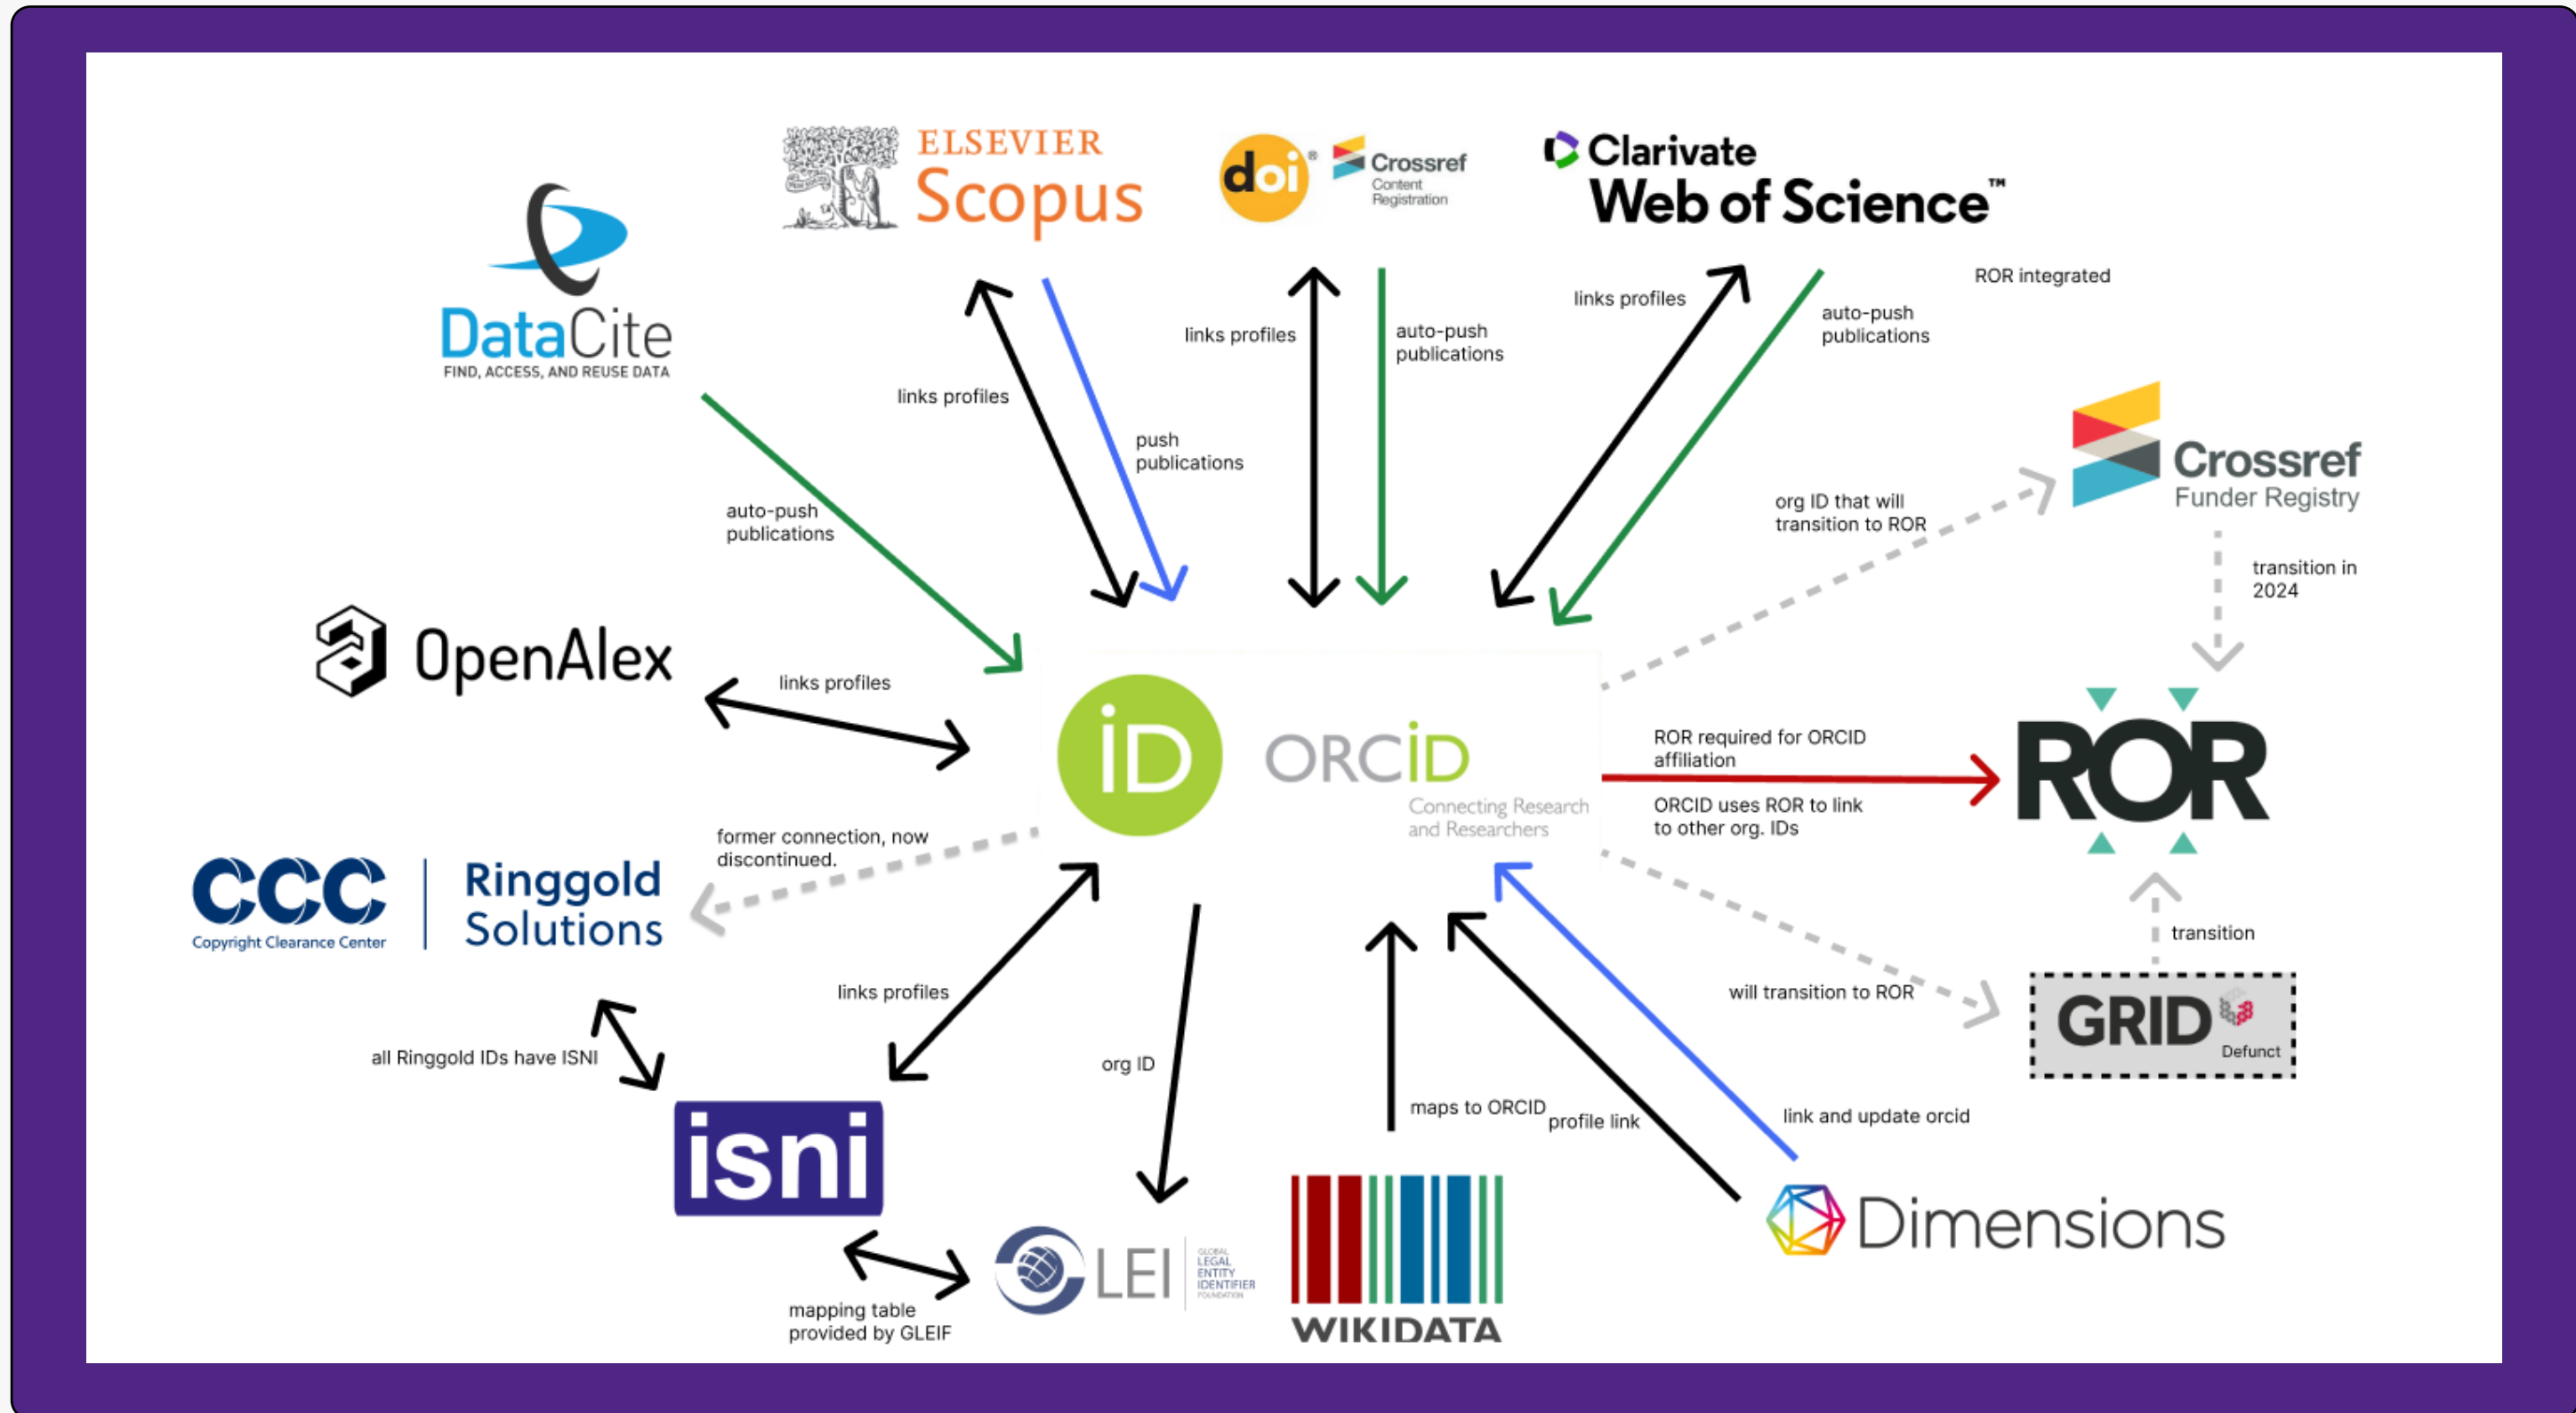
ELSEVIER
Scopus

doi®
Crossref
Content Registration

Clarivate
Web of Science™

DataCite
FIND, ACCESS, AND REUSE DATA

links profiles

push publications

links profiles

auto-push publications

links profiles

auto-push publications

ROR integrated

auto-push publications

Crossref
Funder Registry

org ID that will transition to ROR

transition in 2024

OpenAlex

links profiles

iD ORCiD
Connecting Research and Researchers

ROR required for ORCID affiliation

ORCID uses ROR to link to other org. IDs

ROR

former connection, now discontinued.

CCC
Copyright Clearance Center
Ringgold Solutions

transition

links profiles

will transition to ROR

GRID
Defunct

all Ringgold IDs have ISNI

org ID

maps to ORCID

profile link

link and update orcid

isni

Dimensions

LEI
GLOBAL LEGAL ENTITY IDENTIFIER FOUNDATION

WIKIDATA

mapping table provided by GLEIF